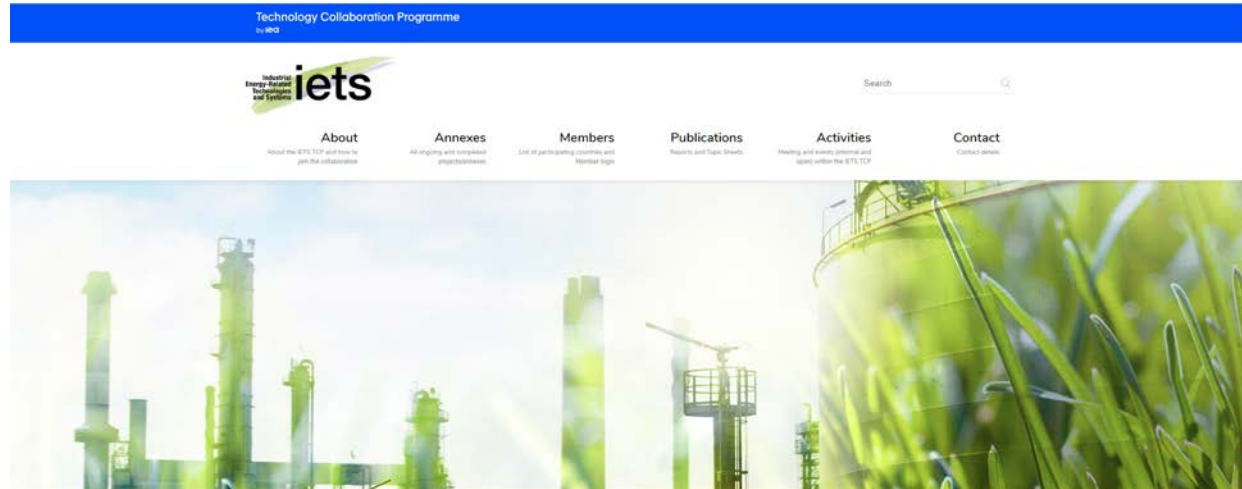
Technology Collaboration Programme
by iea

Industrial Energy-Related Technologies and Systems iets

Search

About
About the IETS TCP and how to join the collaboration

Annexes
All ongoing and completed projects/annexes

Members
List of participating countries and Member login

Publications
Reports and Topic Sheets

Activities
Meeting and events (internal and open) within the IETS TCP

Contact
Contact details